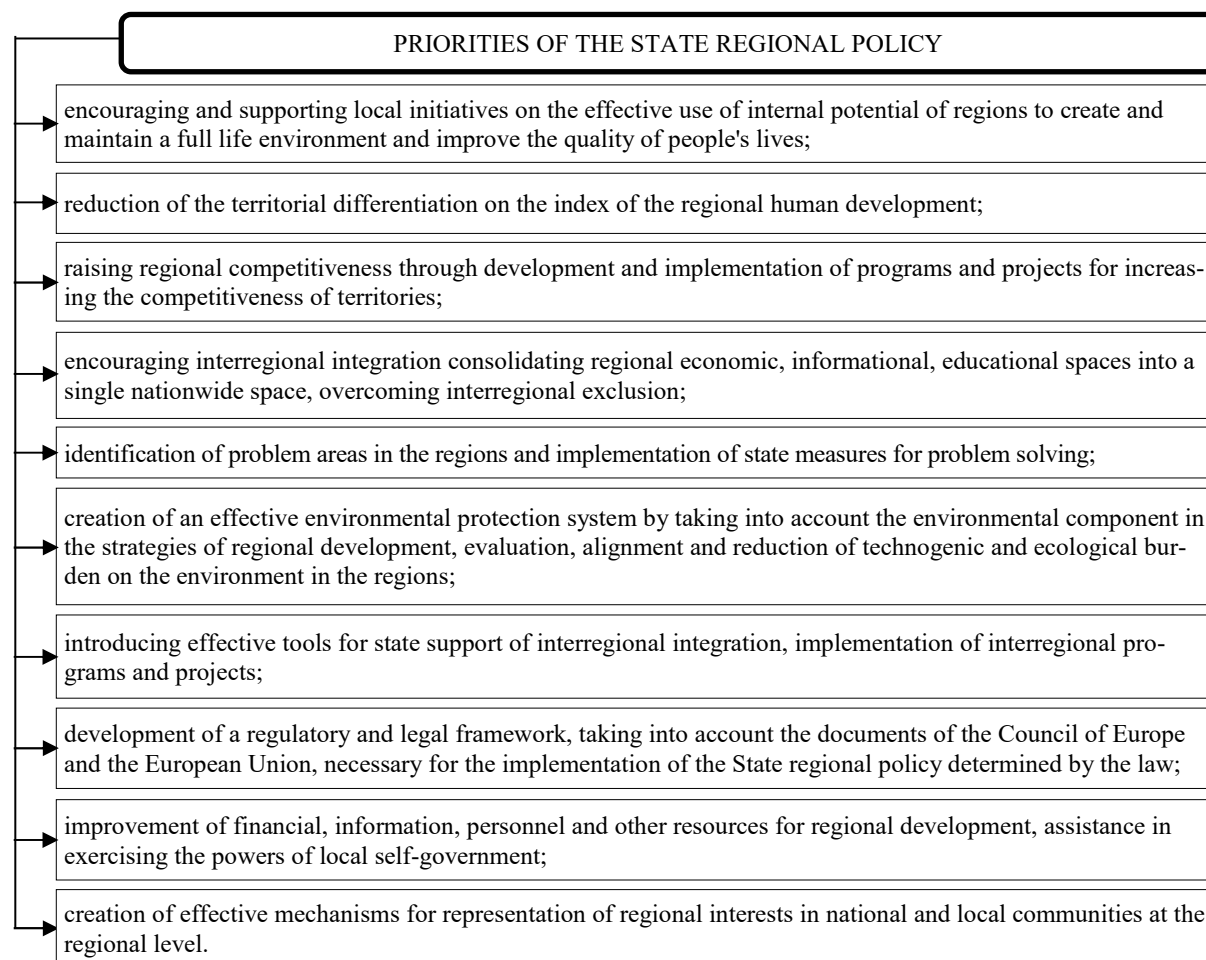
PRIORITIES OF THE STATE REGIONAL POLICY

encouraging and supporting local initiatives on the effective use of internal potential of regions to create and maintain a full life environment and improve the quality of people's lives;

reduction of the territorial differentiation on the index of the regional human development;

raising regional competitiveness through development and implementation of programs and projects for increasing the competitiveness of territories;

encouraging interregional integration consolidating regional economic, informational, educational spaces into a single nationwide space, overcoming interregional exclusion;

identification of problem areas in the regions and implementation of state measures for problem solving;

creation of an effective environmental protection system by taking into account the environmental component in the strategies of regional development, evaluation, alignment and reduction of technogenic and ecological burden on the environment in the regions;

introducing effective tools for state support of interregional integration, implementation of interregional programs and projects;

development of a regulatory and legal framework, taking into account the documents of the Council of Europe and the European Union, necessary for the implementation of the State regional policy determined by the law;

improvement of financial, information, personnel and other resources for regional development, assistance in exercising the powers of local self-government;

creation of effective mechanisms for representation of regional interests in national and local communities at the regional level.